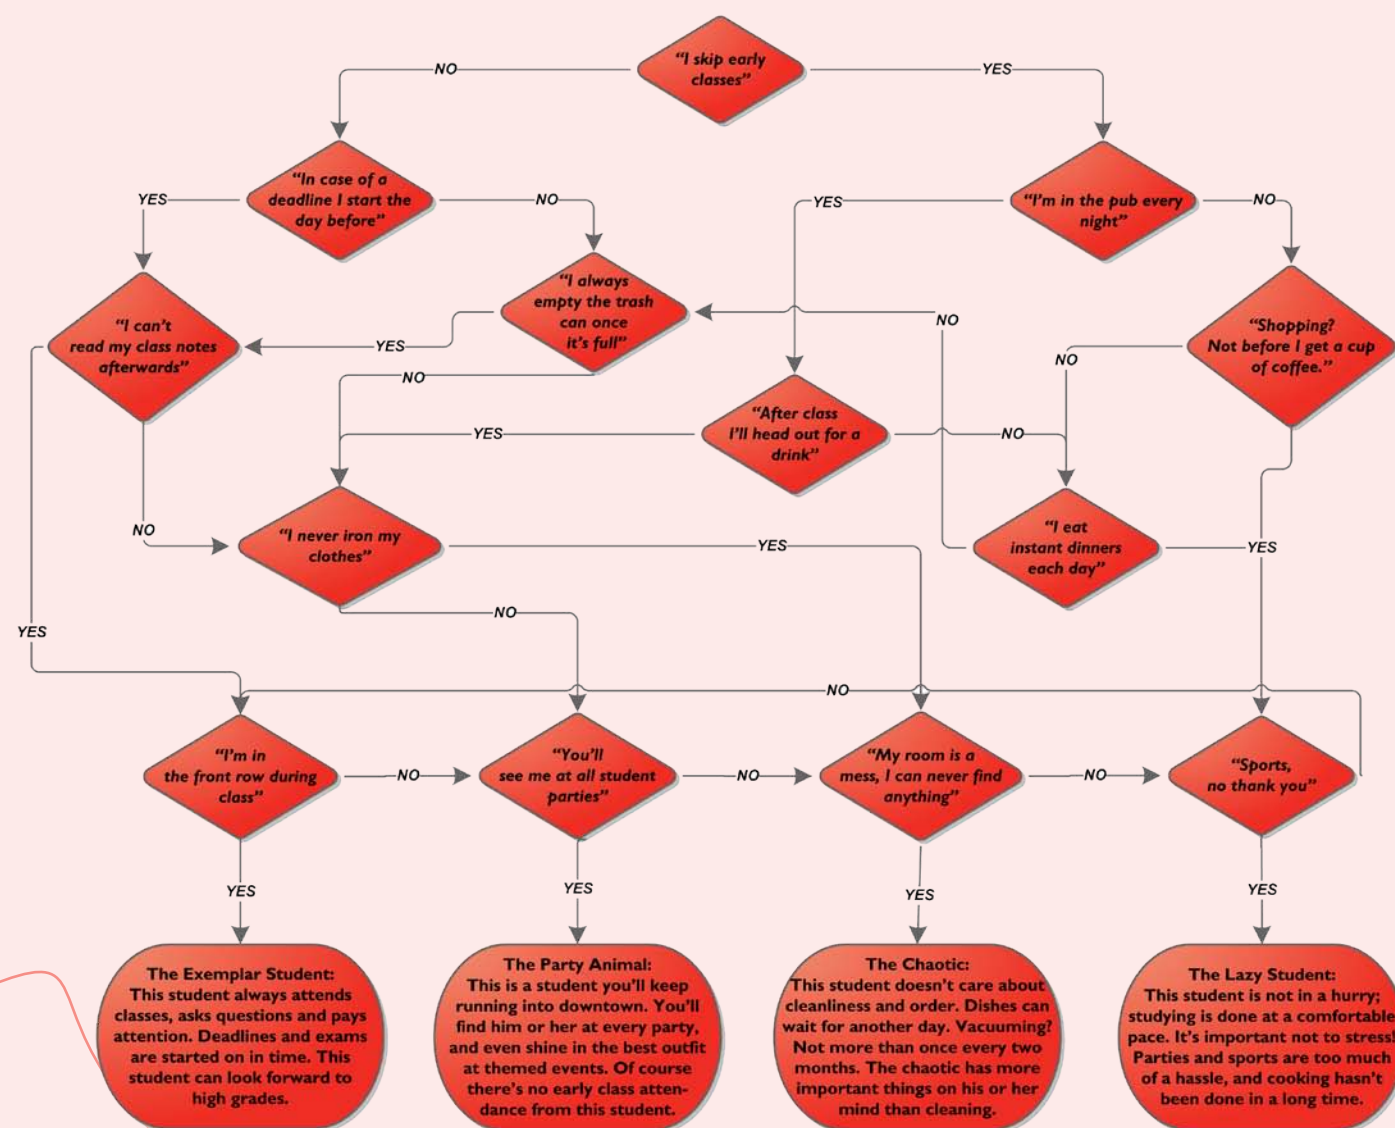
"I skip early classes"

NO

YES

"In case of a deadline I start the day before"

YES

NO

"I'm in the pub every night"

YES

NO

"I can't read my class notes afterwards"

"I always empty the trash can once it's full"

YES

NO

NO

"Shopping? Not before I get a cup of coffee."

NO

"After class I'll head out for a drink"

YES

NO

NO

"I never iron my clothes"

YES

"I eat instant dinners each day"

YES

NO

YES

NO

"I'm in the front row during class"

NO

"You'll see me at all student parties"

NO

"My room is a mess, I can never find anything"

NO

"Sports, no thank you"

YES

YES

YES

YES

The Exemplar Student: This student always attends classes, asks questions and pays attention. Deadlines and exams are started on in time. This student can look forward to high grades.

The Party Animal: This is a student you'll keep running into downtown. You'll find him or her at every party, and even shine in the best outfit at themed events. Of course there's no early class attendance from this student.

The Chaotic: This student doesn't care about cleanliness and order. Dishes can wait for another day. Vacuuming? Not more than once every two months. The chaotic has more important things on his or her mind than cleaning.

The Lazy Student: This student is not in a hurry; studying is done at a comfortable pace. It's important not to stress! Parties and sports are too much of a hassle, and cooking hasn't been done in a long time.